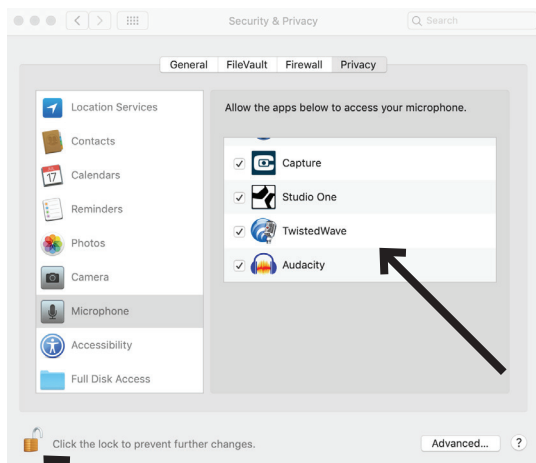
Security & Privacy

Search

General FileVault Firewall Privacy

Location Services
Contacts
Calendars
Reminders
Photos
Camera
Microphone
Accessibility
Full Disk Access

Allow the apps below to access your microphone.

Capture
Studio One
TwistedWave
Audacity

Click the lock to prevent further changes.

Advanced...

?